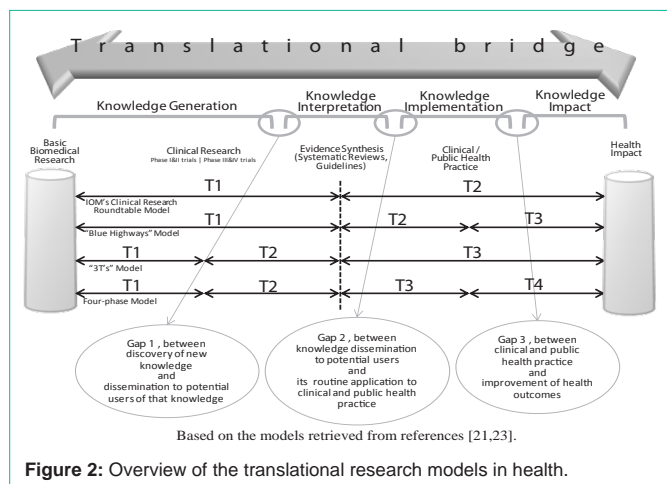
Translational bridge

Knowledge Generation

Knowledge Interpretation

Knowledge Implementation

Knowledge Impact

Basic Biomedical Research

Clinical Research
Phase I&II trials | Phase III&IV trials

Evidence Synthesis (Systematic Reviews, Guidelines)

Clinical / Public Health Practice

Health Impact

T1

T2

IOM's Clinical Research Roundtable Model

T1

T2

T3

"Blue Highways" Model

T1

T2

T3

"3T's" Model

T1

T2

T3

T4

Four-phase Model

Gap 1 , between discovery of new knowledge and dissemination to potential users of that knowledge

Gap 2 , between knowledge dissemination to potential users and its routine application to clinical and public health practice

Gap 3 , between clinical and public health practice and improvement of health outcomes

Based on the models retrieved from references [21,23].

**Figure 2:** Overview of the translational research models in health.